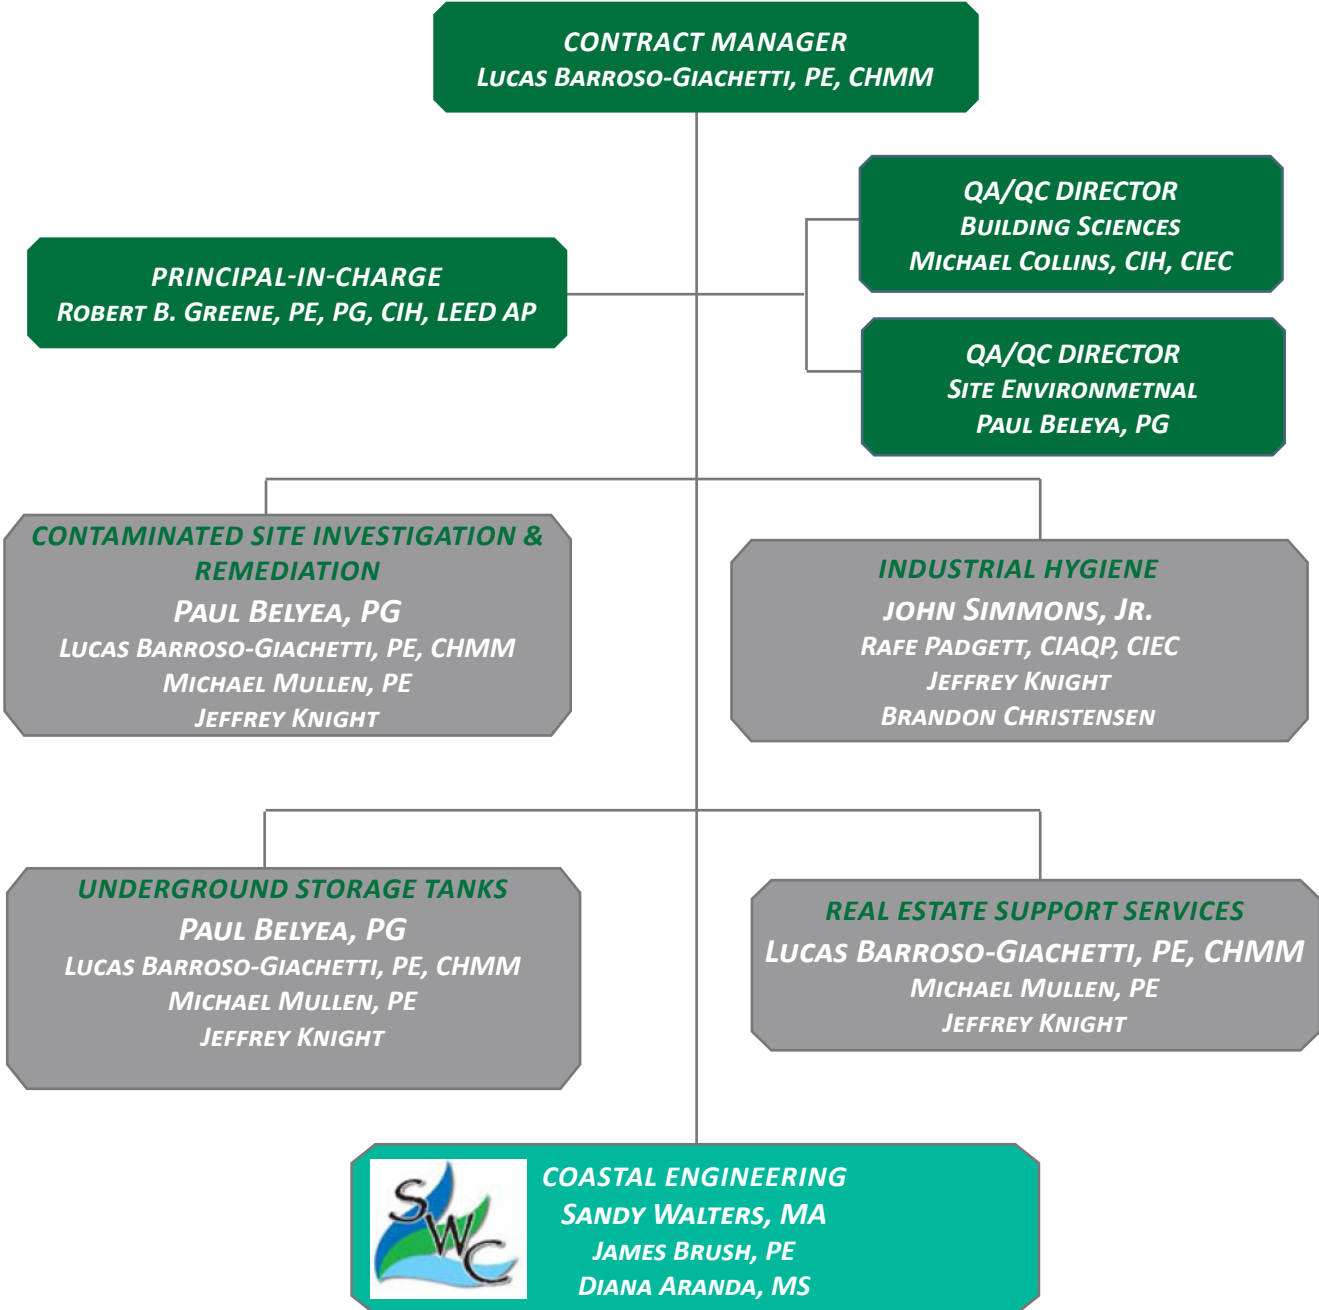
CONTRACT MANAGER
LUCAS BARROSO-GIACHETTI, PE, CHMM

QA/QC DIRECTOR
BUILDING SCIENCES
MICHAEL COLLINS, CIH, CIEC

PRINCIPAL-IN-CHARGE
ROBERT B. GREENE, PE, PG, CIH, LEED AP

QA/QC DIRECTOR
SITE ENVIRONMETNAL
PAUL BELEYA, PG

CONTAMINATED SITE INVESTIGATION & REMEDIATION
PAUL BELYEA, PG
LUCAS BARROSO-GIACHETTI, PE, CHMM
MICHAEL MULLEN, PE
JEFFREY KNIGHT

INDUSTRIAL HYGIENE
JOHN SIMMONS, JR.
RAFE PADGETT, CIAQP, CIEC
JEFFREY KNIGHT
BRANDON CHRISTENSEN

UNDERGROUND STORAGE TANKS
PAUL BELYEA, PG
LUCAS BARROSO-GIACHETTI, PE, CHMM
MICHAEL MULLEN, PE
JEFFREY KNIGHT

REAL ESTATE SUPPORT SERVICES
LUCAS BARROSO-GIACHETTI, PE, CHMM
MICHAEL MULLEN, PE
JEFFREY KNIGHT

SWC
COASTAL ENGINEERING
SANDY WALTERS, MA
JAMES BRUSH, PE
DIANA ARANDA, MS